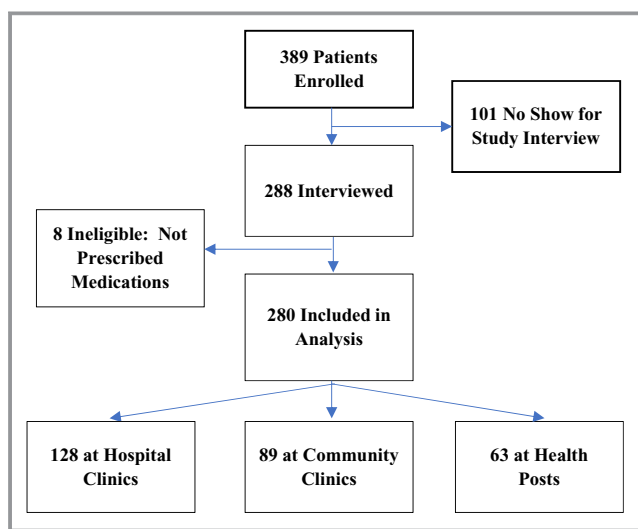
389 Patients Enrolled

101 No Show for Study Interview

288 Interviewed

8 Ineligible: Not Prescribed Medications

280 Included in Analysis

128 at Hospital Clinics

89 at Community Clinics

63 at Health Posts